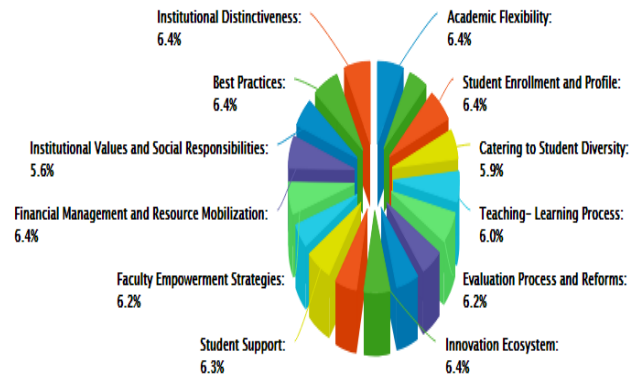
Institutional Distinctiveness:
6.4%

Academic Flexibility:
6.4%

Best Practices:
6.4%

Student Enrollment and Profile:
6.4%

Institutional Values and Social Responsibilities:
5.6%

Catering to Student Diversity:
5.9%

Financial Management and Resource Mobilization:
6.4%

Teaching- Learning Process:
6.0%

Faculty Empowerment Strategies:
6.2%

Evaluation Process and Reforms:
6.2%

Student Support:
6.3%

Innovation Ecosystem:
6.4%